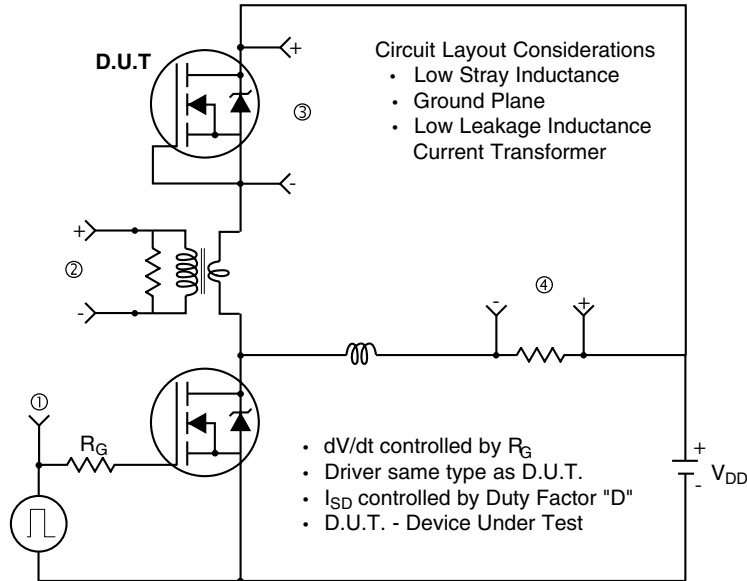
D.U.T

+

③

-

Circuit Layout Considerations
• Low Stray Inductance
• Ground Plane
• Low Leakage Inductance Current Transformer

+

②

-

④

-

+

①

$R_G$

• dV/dt controlled by $R_G$
• Driver same type as D.U.T.
• $I_{SD}$ controlled by Duty Factor "D"
• D.U.T. - Device Under Test

+

-

$V_{DD}$